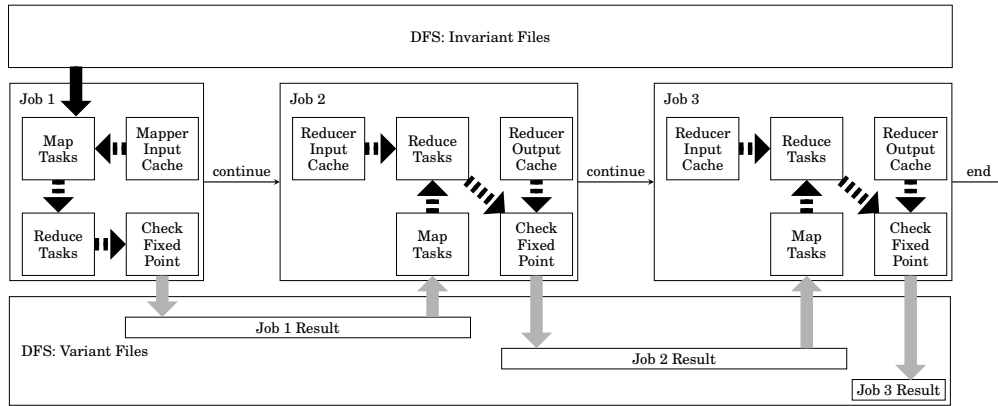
DFS: Invariant Files

Job 1

Map Tasks

Mapper Input Cache

Reduce Tasks

Check Fixed Point

continue

Job 2

Reducer Input Cache

Reduce Tasks

Reducer Output Cache

Map Tasks

Check Fixed Point

continue

Job 3

Reducer Input Cache

Reduce Tasks

Reducer Output Cache

Map Tasks

Check Fixed Point

end

Job 1 Result

DFS: Variant Files

Job 2 Result

Job 3 Result